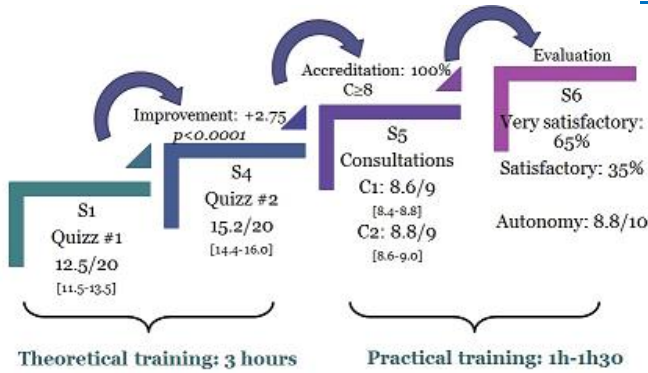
S1
Quizz #1
12.5/20
[11.5-13.5]

Improvement: +2.75
$p<0.0001$

S4
Quizz #2
15.2/20
[14.4-16.0]

Accreditation: 100%
C≥8

S5
Consultations
C1: 8.6/9
[8.4-8.8]
C2: 8.8/9
[8.6-9.0]

Evaluation
S6
Very satisfactory: 65%
Satisfactory: 35%

Autonomy: 8.8/10

Theoretical training: 3 hours

Practical training: 1h-1h30